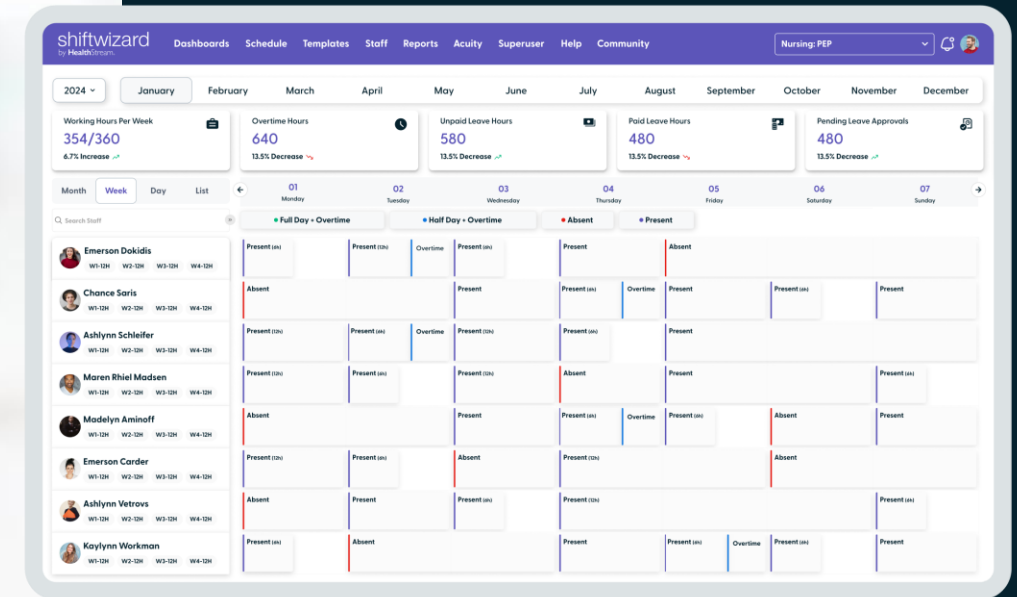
shiftwizard by HealthStream

Dashboards Schedule Templates Staff Reports Acuity Superuser Help Community

Nursing: PEP

2024

January February March April May June July August September October November December

Working Hours Per Week
354/360
6.7% Increase

Overtime Hours
640
13.5% Decrease

Unpaid Leave Hours
580
13.5% Decrease

Paid Leave Hours
480
13.5% Decrease

Pending Leave Approvals
480
13.5% Decrease

Month Week Day List

Search Staff

01 Monday
02 Tuesday
03 Wednesday
04 Thursday
05 Friday
06 Saturday
07 Sunday

Full Day + Overtime
Half Day + Overtime
Absent
Present

Emerson Dokidis
W1-12H W2-12H W3-12H W4-12H
Present (6h) Present (12h) Overtime Present (6h) Present Absent

Chance Saris
W1-12H W2-12H W3-12H W4-12H
Absent Present Present (6h) Overtime Present Present (6h) Present

Ashlynn Schleifer
W1-12H W2-12H W3-12H W4-12H
Present (12h) Present (6h) Overtime Present (12h) Present (6h) Present

Maren Rhiel Madsen
W1-12H W2-12H W3-12H W4-12H
Present (12h) Present (6h) Present (12h) Absent Present Present (6h)

Madelyn Aminoff
W1-12H W2-12H W3-12H W4-12H
Absent Present Present (6h) Overtime Present (6h) Absent Present

Emerson Carder
W1-12H W2-12H W3-12H W4-12H
Present (12h) Present (6h) Absent Present (12h) Absent

Ashlynn Vetrovs
W1-12H W2-12H W3-12H W4-12H
Absent Present Present (6h) Present (12h) Present (6h)

Kaylynn Workman
W1-12H W2-12H W3-12H W4-12H
Present (6h) Absent Present Present (6h) Overtime Present (6h) Present